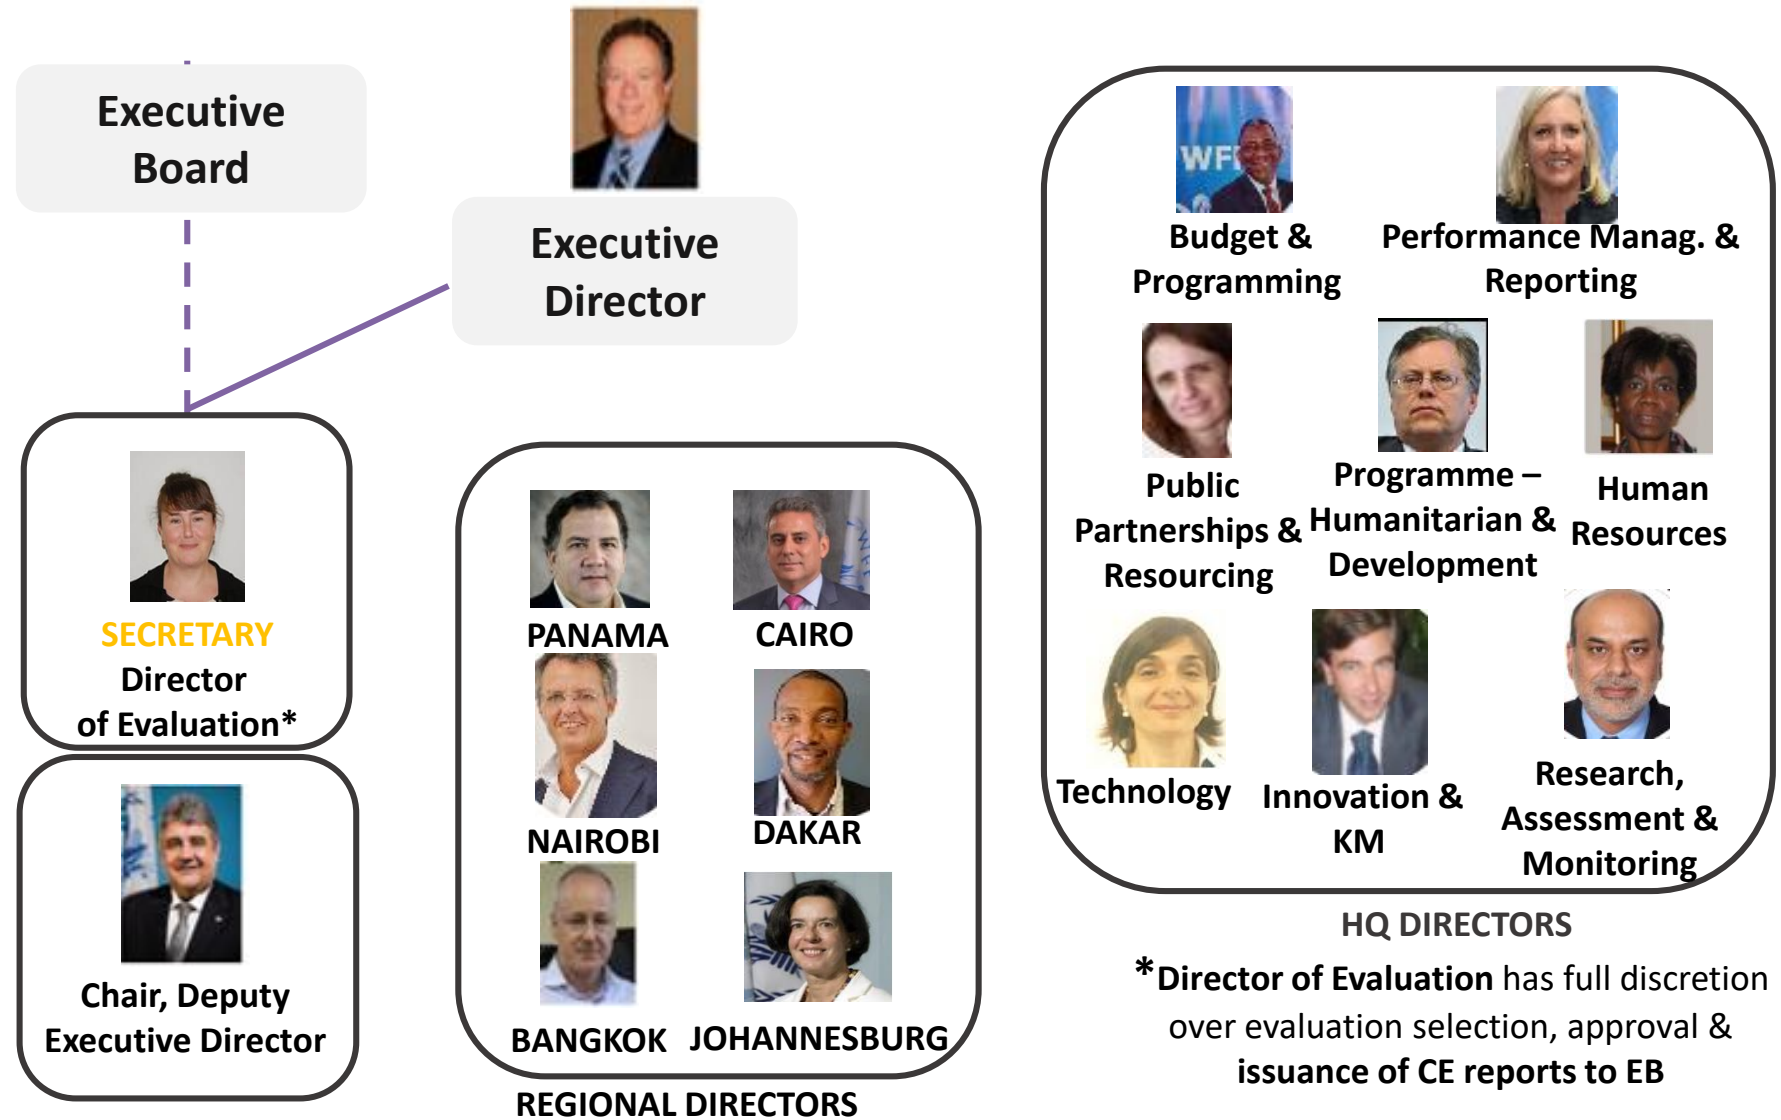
Executive Board

Executive Director

SECRETARY
Director of Evaluation*

Chair, Deputy Executive Director

PANAMA
CAIRO
NAIROBI
DAKAR
BANGKOK
JOHANNESBURG
REGIONAL DIRECTORS

WF
Budget & Programming
Performance Manag. & Reporting
Public Partnerships & Resourcing
Programme – Humanitarian & Development
Human Resources
Technology
Innovation & KM
Research, Assessment & Monitoring
HQ DIRECTORS

*Director of Evaluation has full discretion over evaluation selection, approval & issuance of CE reports to EB